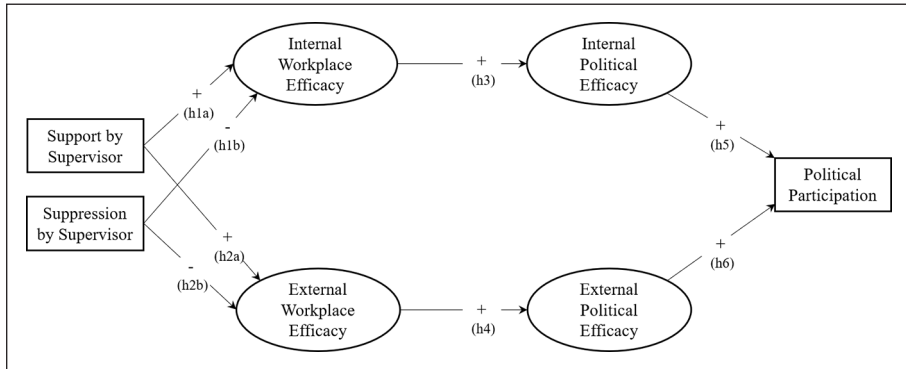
Internal Workplace Efficacy

+
(h3)

Internal Political Efficacy

+
(h1a)

-
(h1b)

Support by Supervisor

Suppression by Supervisor

+
(h5)

Political Participation

+
(h2a)

-
(h2b)

+
(h6)

External Workplace Efficacy

+
(h4)

External Political Efficacy